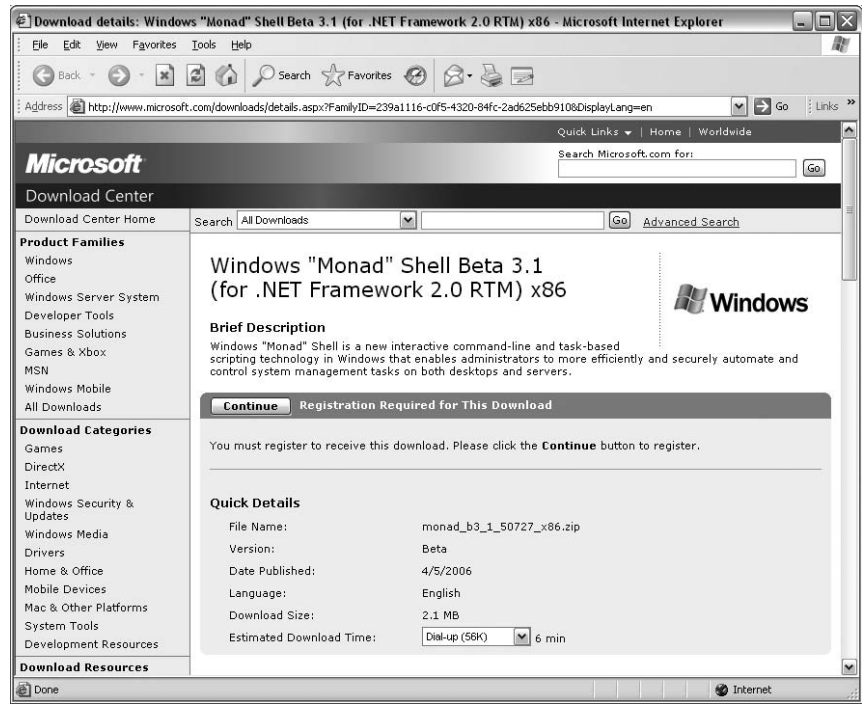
Download details: Windows "Monad" Shell Beta 3.1 (for .NET Framework 2.0 RTM) x86 - Microsoft Internet Explorer

File Edit View Favorites Tools Help

Back Search Favorites

Address http://www.microsoft.com/downloads/details.aspx?FamilyID=239a1116-c0f5-4320-84fc-2ad625ebb910&DisplayLang=en Go Links

Quick Links | Home | Worldwide

Microsoft

Search Microsoft.com for:

Go

Download Center

Download Center Home

Search All Downloads Go Advanced Search

Product Families
Windows
Office
Windows Server System
Developer Tools
Business Solutions
Games & Xbox
MSN
Windows Mobile
All Downloads

Download Categories
Games
DirectX
Internet
Windows Security & Updates
Windows Media
Drivers
Home & Office
Mobile Devices
Mac & Other Platforms
System Tools
Development Resources

Download Resources

Windows "Monad" Shell Beta 3.1 (for .NET Framework 2.0 RTM) x86

Windows

Brief Description

Windows "Monad" Shell is a new interactive command-line and task-based scripting technology in Windows that enables administrators to more efficiently and securely automate and control system management tasks on both desktops and servers.

Continue Registration Required for This Download

You must register to receive this download. Please click the Continue button to register.

Quick Details

| File Name: | monad_b3_1_50727_x86.zip |
|---|---|
| Version: | Beta |
| Date Published: | 4/5/2006 |
| Language: | English |
| Download Size: | 2.1 MB |
| Estimated Download Time: | Dial-up (56K) 6 min |

Done

Internet